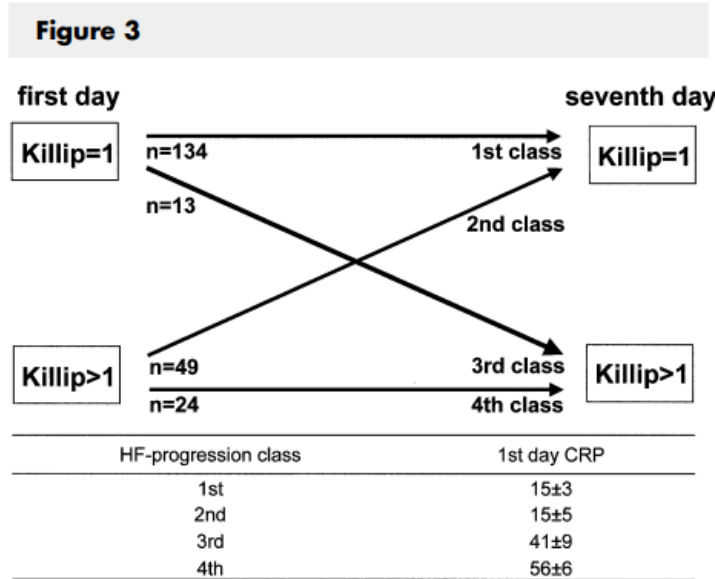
Figure 3

first day

seventh day

Killip=1

n=134

1st class

Killip=1

n=13

2nd class

Killip>1

n=49

3rd class

Killip>1

n=24

4th class

| HF-progression class | 1st day CRP |
|---|---|
| 1st | 15±3 |
| 2nd | 15±5 |
| 3rd | 41±9 |
| 4th | 56±6 |